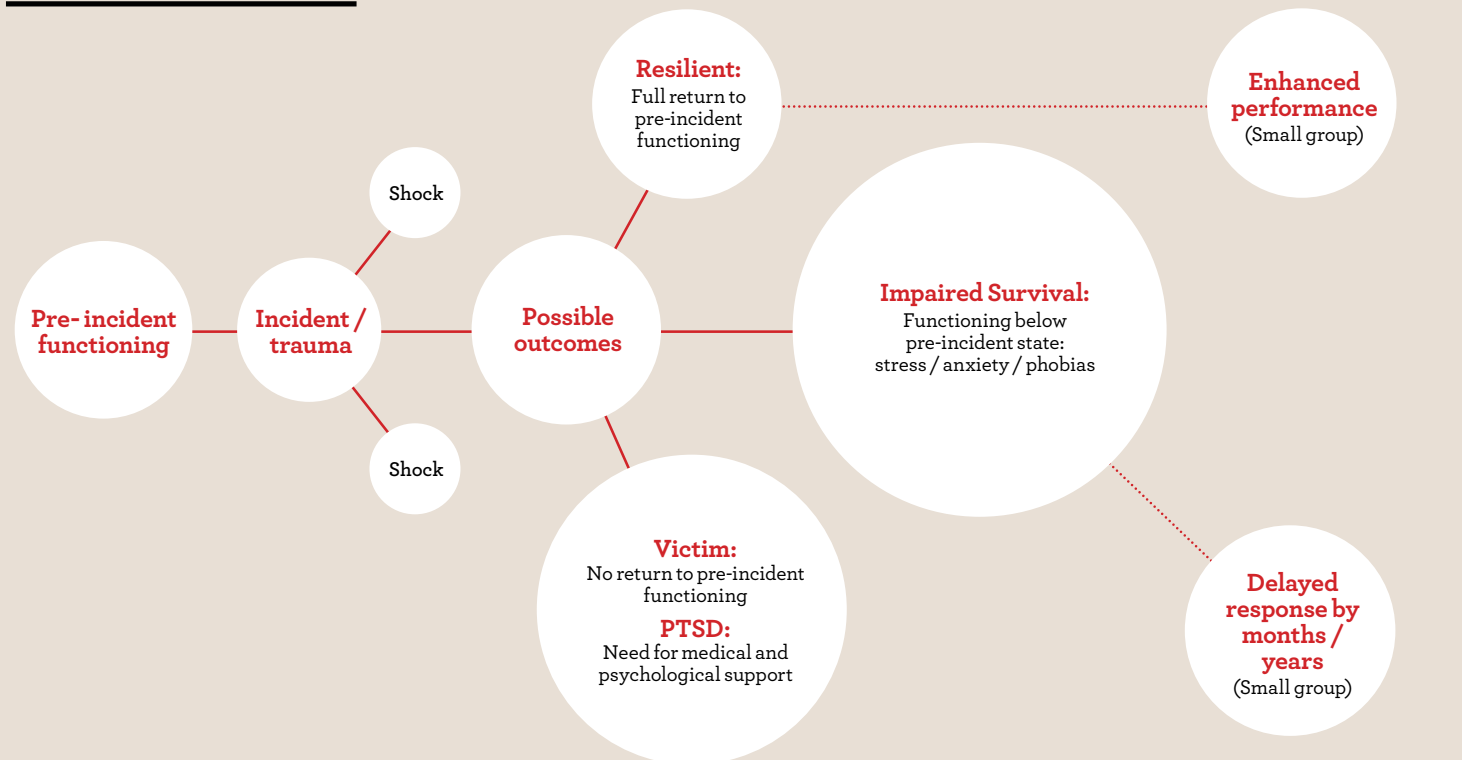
Pre- incident functioning

Incident / trauma

Shock

Shock

Possible outcomes

Resilient:
Full return to pre-incident functioning

Enhanced performance
(Small group)

Impaired Survival:
Functioning below pre-incident state: stress / anxiety / phobias

Victim:
No return to pre-incident functioning

PTSD:
Need for medical and psychological support

Delayed response by months / years
(Small group)